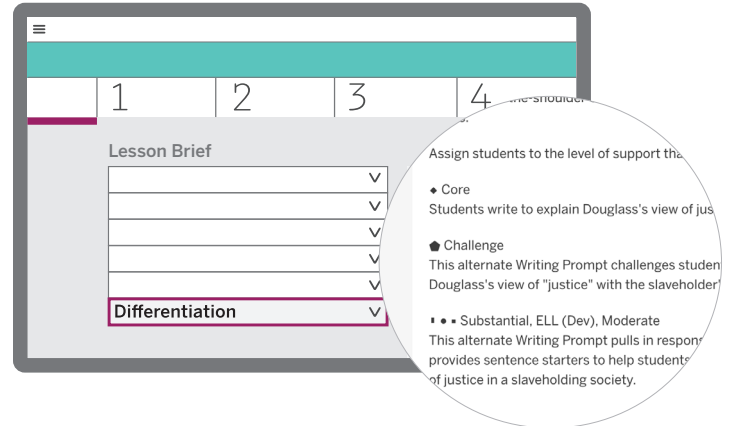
1 2 3 4

Lesson Brief

Differentiation

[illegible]-the-shoulder

Assign students to the level of support tha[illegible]

◆ Core
Students write to explain Douglass's view of jus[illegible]

⬟ Challenge
This alternate Writing Prompt challenges studen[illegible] Douglass's view of "justice" with the slaveholder'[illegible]

▪ ● ▪ Substantial, ELL (Dev), Moderate
This alternate Writing Prompt pulls in respon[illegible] provides sentence starters to help students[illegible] of justice in a slaveholding society.